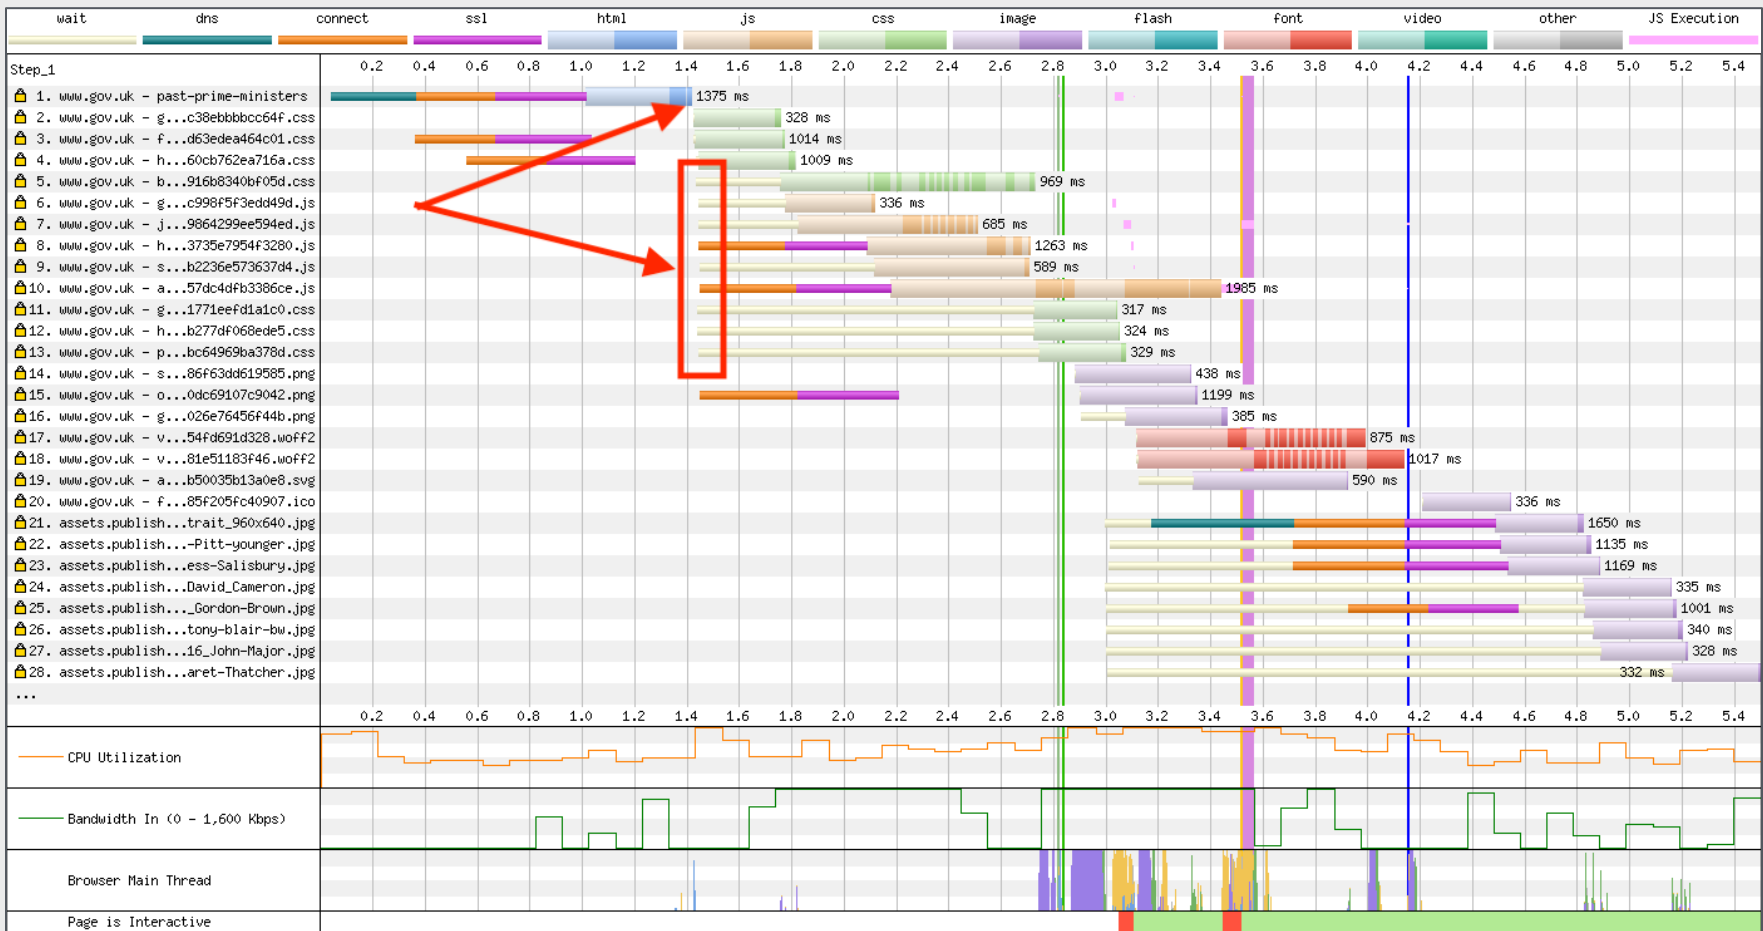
| wait | dns | connect | ssl | html | js | css | image | flash | font | video | other | JS Execution |
|---|---|---|---|---|---|---|---|---|---|---|---|---|

Step_1

0.2 0.4 0.6 0.8 1.0 1.2 1.4 1.6 1.8 2.0 2.2 2.4 2.6 2.8 3.0 3.2 3.4 3.6 3.8 4.0 4.2 4.4 4.6 4.8 5.0 5.2 5.4

1. www.gov.uk - past-prime-ministers 1375 ms
2. www.gov.uk - g...c38ebbbbcc64f.css 328 ms
3. www.gov.uk - f...d63edea464c01.css 1014 ms
4. www.gov.uk - h...60cb762ea716a.css 1009 ms
5. www.gov.uk - b...916b8340bf05d.css 969 ms
6. www.gov.uk - g...c998f5f3edd49d.js 336 ms
7. www.gov.uk - j...9864299ee594ed.js 685 ms
8. www.gov.uk - h...3735e7954f3280.js 1263 ms
9. www.gov.uk - s...b2236e573637d4.js 589 ms
10. www.gov.uk - a...57dc4dfb3386ce.js 1985 ms
11. www.gov.uk - g...1771eefd1a1c0.css 317 ms
12. www.gov.uk - h...b277df068ede5.css 324 ms
13. www.gov.uk - p...bc64969ba378d.css 329 ms
14. www.gov.uk - s...86f63dd619585.png 438 ms
15. www.gov.uk - o...0dc69107c9042.png 1199 ms
16. www.gov.uk - g...026e76456f44b.png 385 ms
17. www.gov.uk - v...54fd691d328.woff2 875 ms
18. www.gov.uk - v...81e51183f46.woff2 1017 ms
19. www.gov.uk - a...b50035b13a0e8.svg 590 ms
20. www.gov.uk - f...85f205fc40907.ico 336 ms
21. assets.publish...trait_960x640.jpg 1650 ms
22. assets.publish...-Pitt-younger.jpg 1135 ms
23. assets.publish...ess-Salisbury.jpg 1169 ms
24. assets.publish...David_Cameron.jpg 335 ms
25. assets.publish..._Gordon-Brown.jpg 1001 ms
26. assets.publish...tony-blair-bw.jpg 340 ms
27. assets.publish...16_John-Major.jpg 328 ms
28. assets.publish...aret-Thatcher.jpg 332 ms
...

0.2 0.4 0.6 0.8 1.0 1.2 1.4 1.6 1.8 2.0 2.2 2.4 2.6 2.8 3.0 3.2 3.4 3.6 3.8 4.0 4.2 4.4 4.6 4.8 5.0 5.2 5.4

CPU Utilization

Bandwidth In (0 - 1,600 Kbps)

Browser Main Thread

Page is Interactive